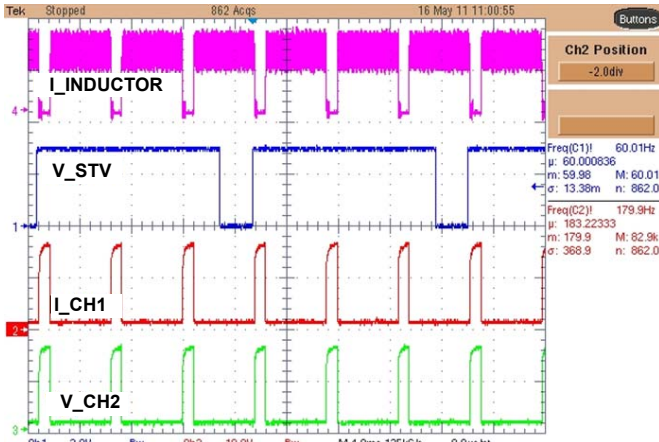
Tek Stopped 862 Acqs 16 May 11 11:00:55

Buttons

Ch2 Position

-2.0div

I_INDUCTOR

4

V_STV

1

Freq(C1)! 60.01Hz
μ: 60.000836
m: 59.98 M: 60.01
σ: 13.38m n: 862.0

Freq(C2)! 179.9Hz
μ: 183.22333
m: 179.9 M: 82.9k
σ: 368.9 n: 862.0

I_CH1

2

V_CH2

3

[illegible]